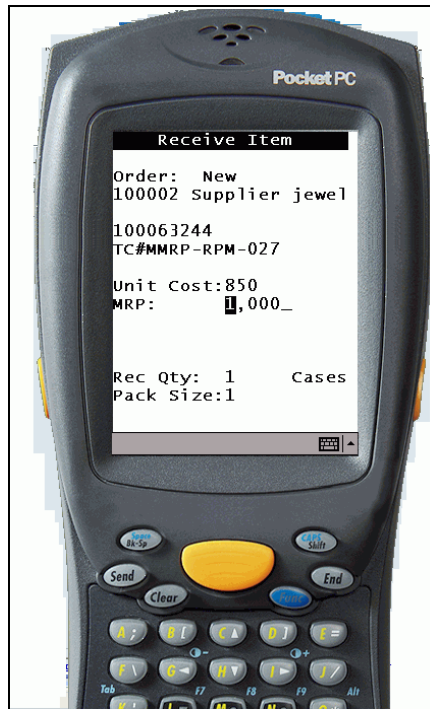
Pocket PC

Receive Item

Order: New
100002 Supplier jewel

100063244
TC#MMRP-RPM-027

Unit Cost:850
MRP: 1,000_

Rec Qty: 1 Cases
Pack Size:1

Space Bk-Sp
CAPS Shift
Send
End
Clear
Enter
A ;
B [
C
D ]
E =
F \
G
H
I
J /
Tab
F7
F8
F9
Alt